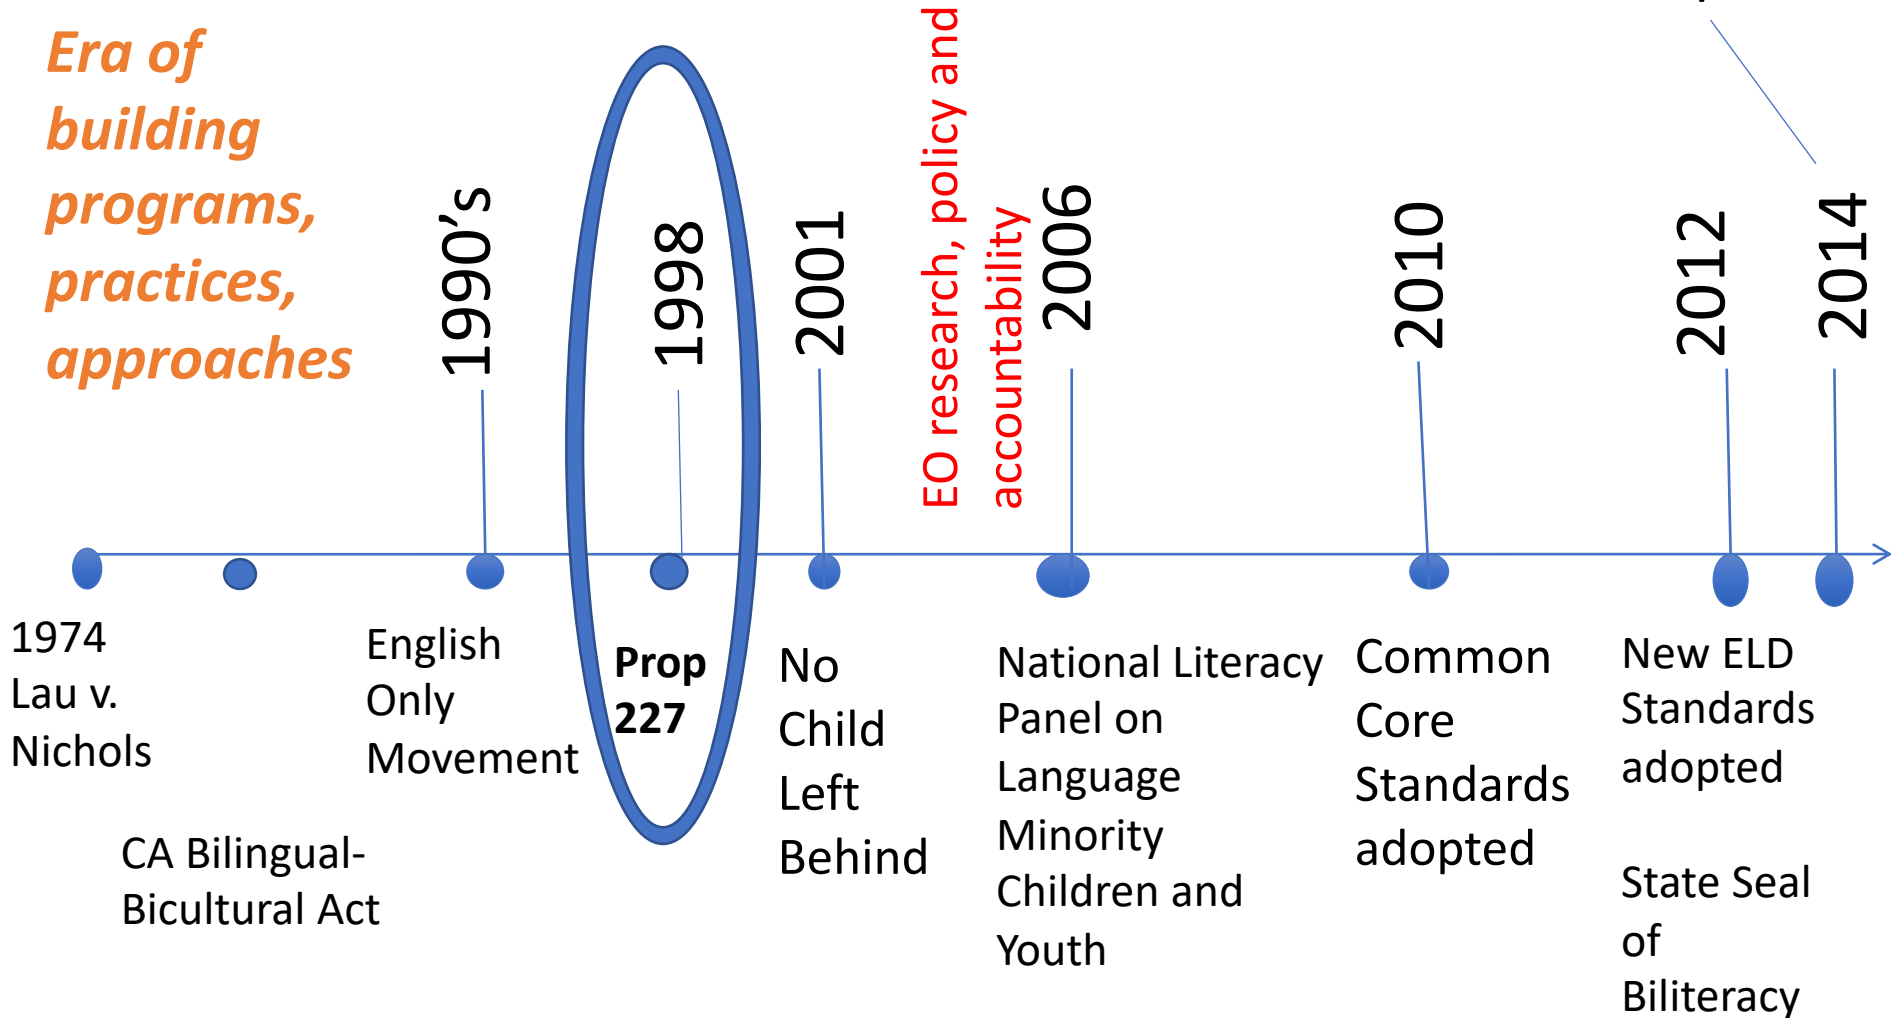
Era of building programs, practices, approaches

1990's

1998

2001

EO research, policy and accountability

2006

2010

2012

2014

1974 Lau v. Nichols

CA Bilingual-Bicultural Act

English Only Movement

**Prop 227**

No Child Left Behind

National Literacy Panel on Language Minority Children and Youth

Common Core Standards adopted

New ELD Standards adopted

State Seal of Biliteracy